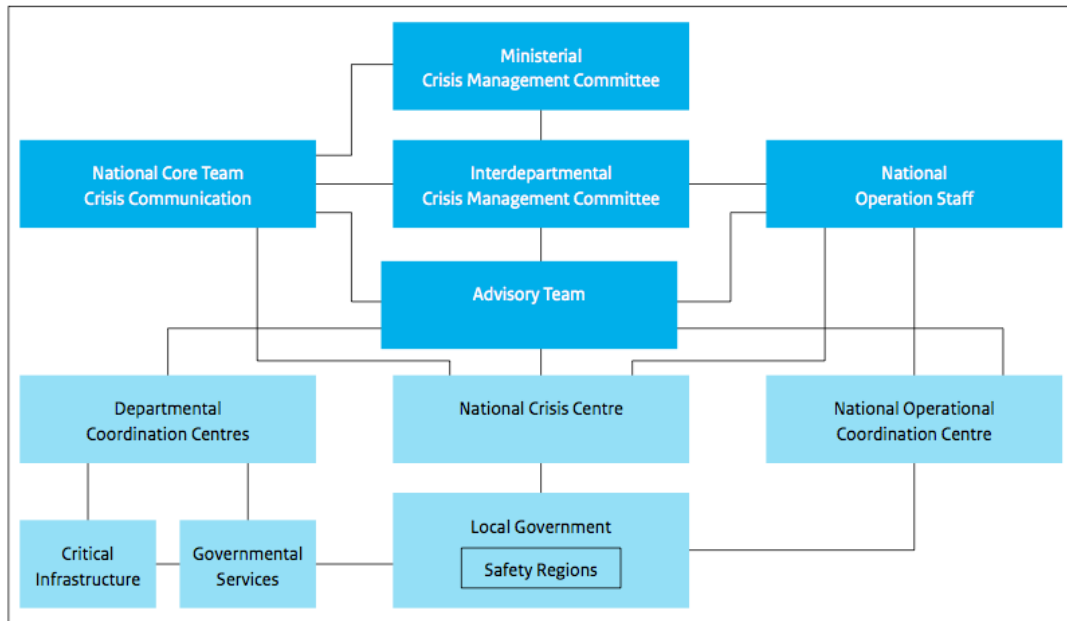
Ministerial
Crisis Management Committee

National Core Team
Crisis Communication

Interdepartmental
Crisis Management Committee

National
Operation Staff

Advisory Team

Departmental
Coordination Centres

National Crisis Centre

National Operational
Coordination Centre

Critical
Infrastructure

Governmental
Services

Local Government

Safety Regions